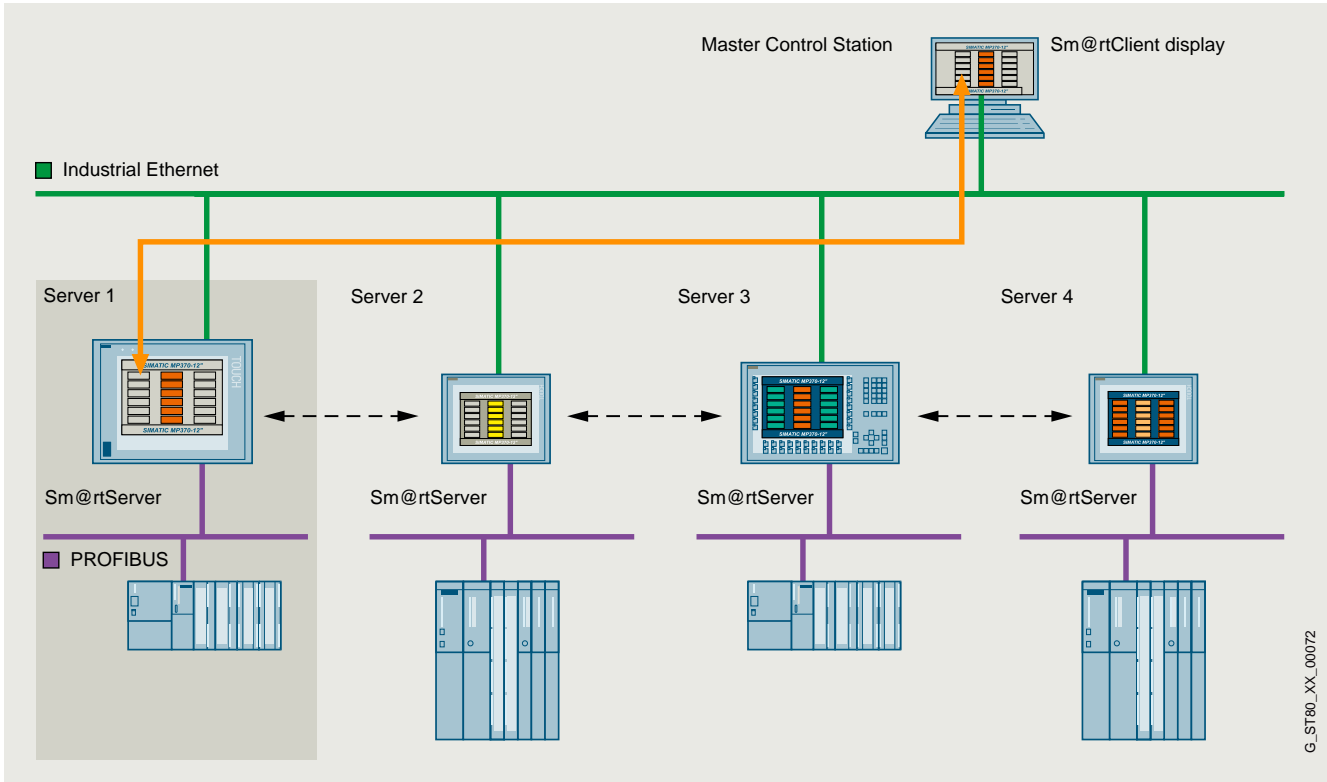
Master Control Station

Sm@rtClient display

SIMATIC MP370-12"

SIMATIC MP370-12"

Industrial Ethernet

Server 1

Server 2

Server 3

Server 4

SIMATIC MP370-12"

SIMATIC MP370-12"

TOUCH

SIMATIC MP370-12"

SIMATIC MP370-12"

SIMATIC MP370-12"

SIMATIC MP370-12"

SIMATIC MP370-12"

SIMATIC MP370-12"

Sm@rtServer

Sm@rtServer

Sm@rtServer

Sm@rtServer

PROFIBUS

G_ST80_XX_00072